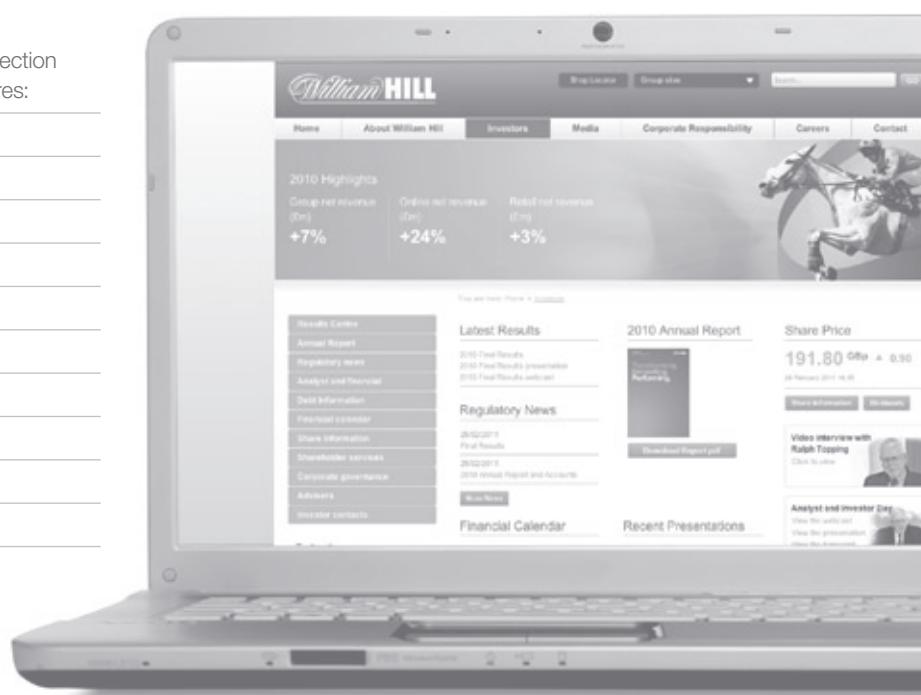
ection
res:

William HILL

Shop Locator
Group site
Search...
Go

Home
About William Hill
Investors
Media
Corporate Responsibility
Careers
Contact

2010 Highlights
Group net revenue (£m)
+7%
Online net revenue (£m)
+24%
Retail net revenue (£m)
+3%

You are here: Home > Investors

Results Centre
Annual Report
Regulatory news
Analyst and financial
Debt information
Financial calendar
Share information
Shareholder services
Corporate governance
Advisers
Investor contacts

Latest Results
2010 Final Results
2010 Final Results presentation
2010 Final Results webcast

Regulatory News
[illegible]
Final Results
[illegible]
2010 Annual Report and Accounts
More News

Financial Calendar

2010 Annual Report
Download Report pdf

Recent Presentations

Share Price
191.80 GBp ▲ 0.90
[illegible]
Share information
Dividends

Video interview with Ralph Topping
Click to view

Analyst and Investor Day
View the webcast
View the presentation
View the transcript